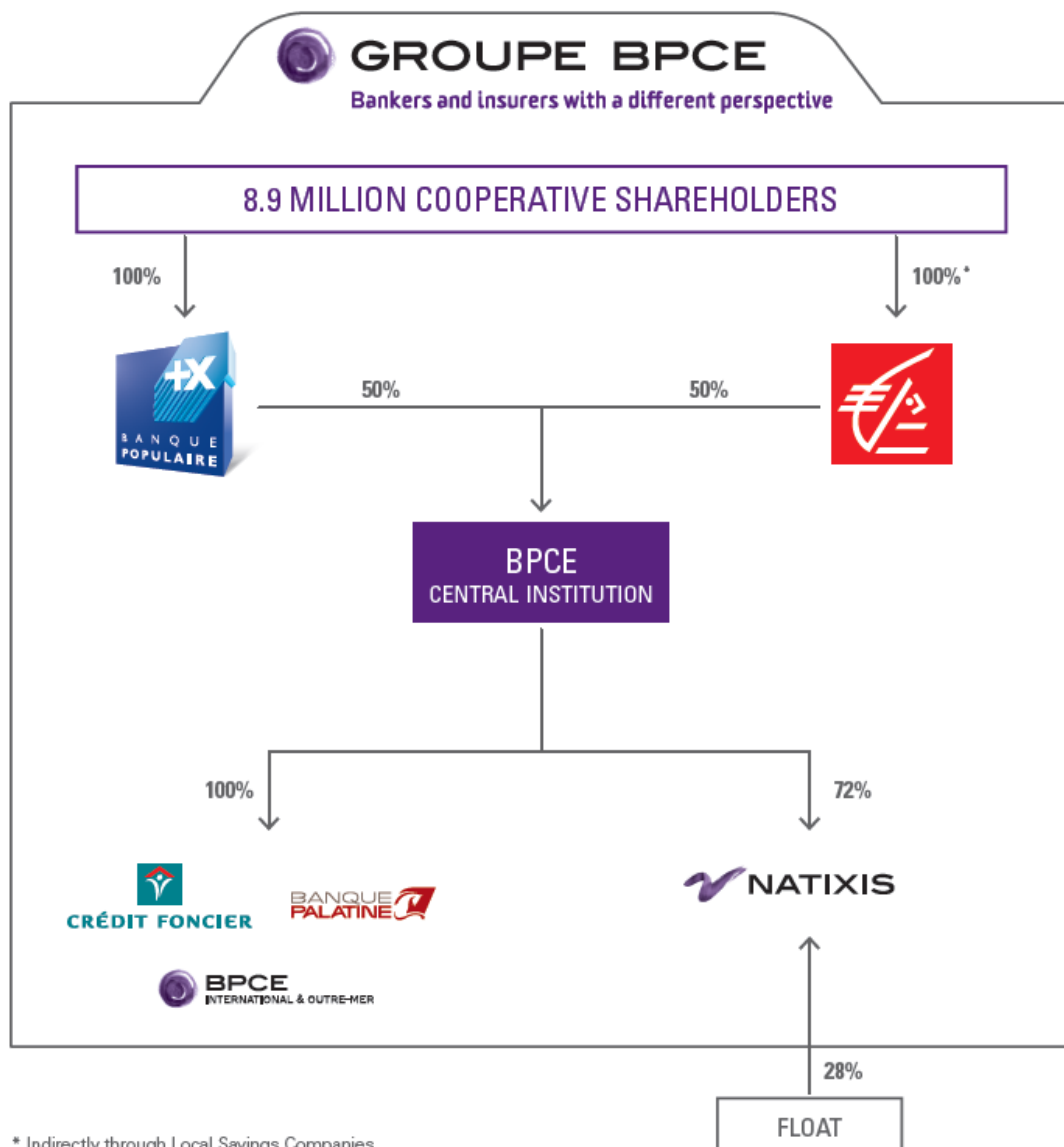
GROUPE BPCE
Bankers and insurers with a different perspective

8.9 MILLION COOPERATIVE SHAREHOLDERS

100%

100%*

+X
BANQUE POPULAIRE

50%

50%

BPCE
CENTRAL INSTITUTION

100%

72%

CRÉDIT FONCIER

BANQUE PALATINE

NATIXIS

BPCE
INTERNATIONAL & OUTRE-MER

28%

FLOAT

* Indirectly through Local Savings Companies